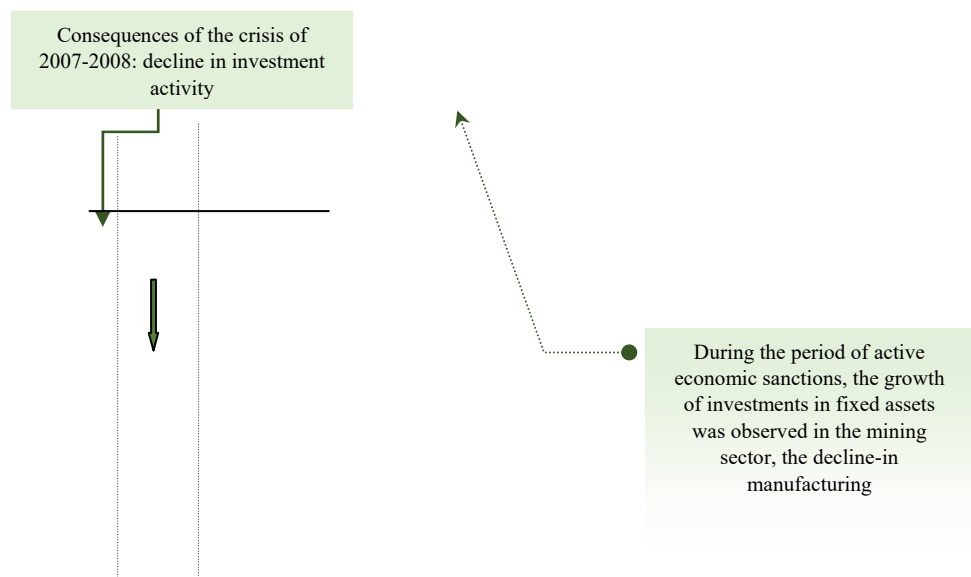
Consequences of the crisis of 2007-2008: decline in investment activity

During the period of active economic sanctions, the growth of investments in fixed assets was observed in the mining sector, the decline-in manufacturing